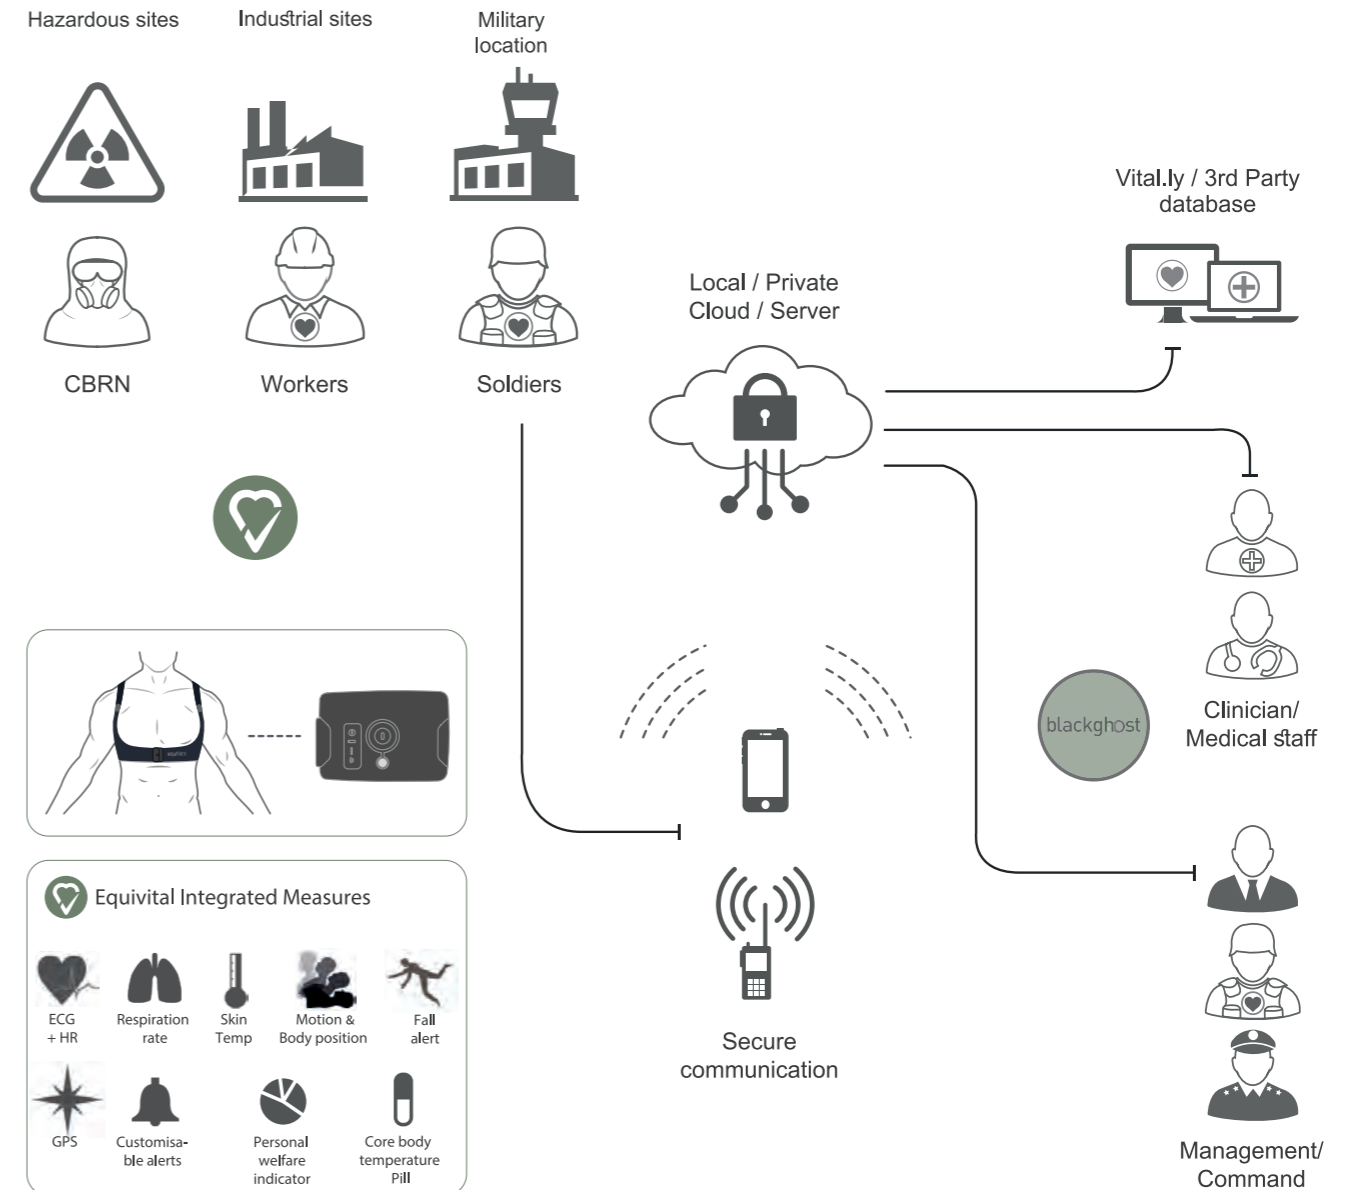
Hazardous sites

Industrial sites

Military location

CBRN

Workers

Soldiers

Local / Private Cloud / Server

Vital.ly / 3rd Party database

Clinician/ Medical staff

blackghost

Management/ Command

Secure communication

Equivital Integrated Measures

ECG + HR

Respiration rate

Skin Temp

Motion & Body position

Fall alert

GPS

Customisable alerts

Personal welfare indicator

Core body temperature Pill